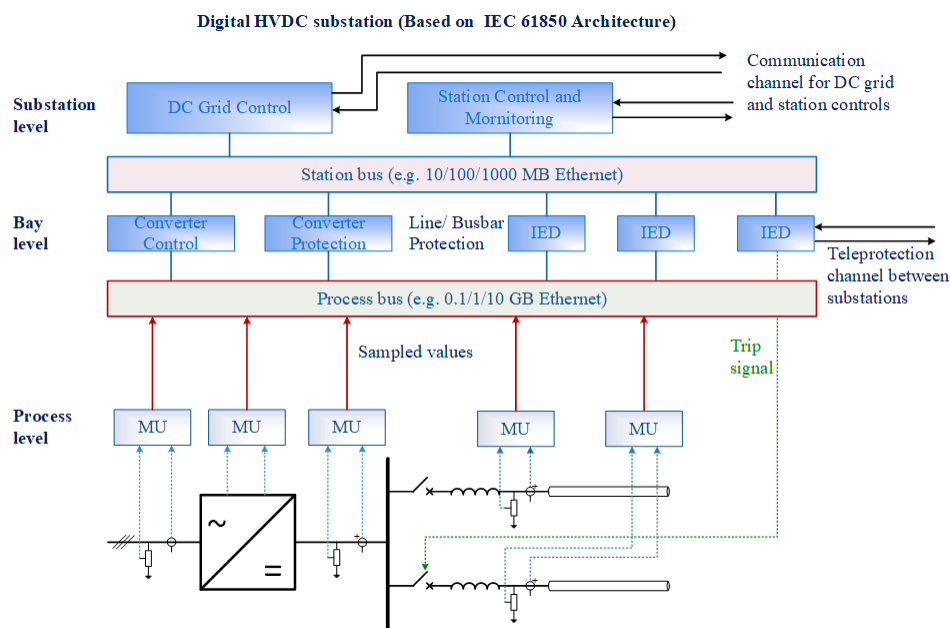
Digital HVDC substation (Based on IEC 61850 Architecture)

Communication channel for DC grid and station controls

Substation level

DC Grid Control

Station Control and Mornitoring

Station bus (e.g. 10/100/1000 MB Ethernet)

Bay level

Converter Control

Converter Protection

Line/ Busbar Protection

IED

IED

IED

Teleprotection channel between substations

Process bus (e.g. 0.1/1/10 GB Ethernet)

Sampled values

Trip signal

Process level

MU

MU

MU

MU

MU

~

=